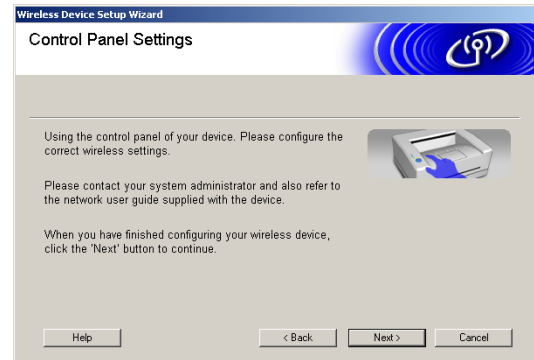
Wireless Device Setup Wizard

Control Panel Settings

Using the control panel of your device. Please configure the correct wireless settings.

Please contact your system administrator and also refer to the network user guide supplied with the device.

When you have finished configuring your wireless device, click the 'Next' button to continue.

Help

< Back

Next >

Cancel